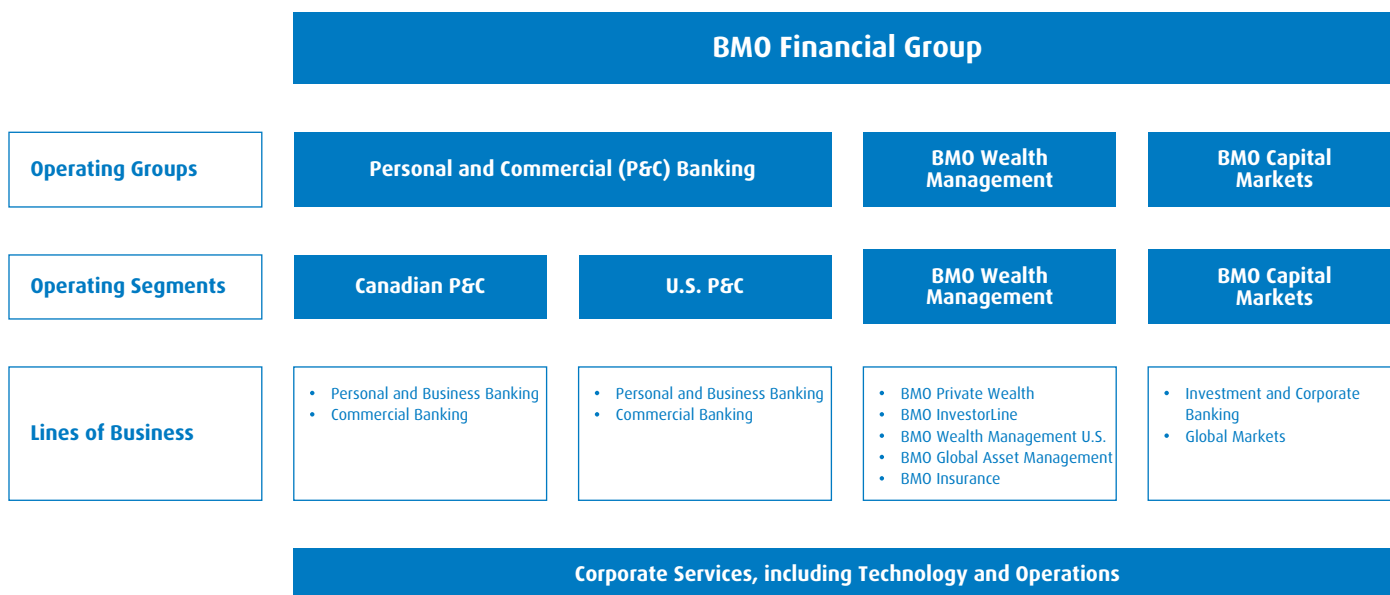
BMO Financial Group

Operating Groups

Personal and Commercial (P&C) Banking

BMO Wealth Management

BMO Capital Markets

Operating Segments

Canadian P&C

U.S. P&C

BMO Wealth Management

BMO Capital Markets

Lines of Business

• Personal and Business Banking
• Commercial Banking

• Personal and Business Banking
• Commercial Banking

• BMO Private Wealth
• BMO InvestorLine
• BMO Wealth Management U.S.
• BMO Global Asset Management
• BMO Insurance

• Investment and Corporate Banking
• Global Markets

Corporate Services, including Technology and Operations